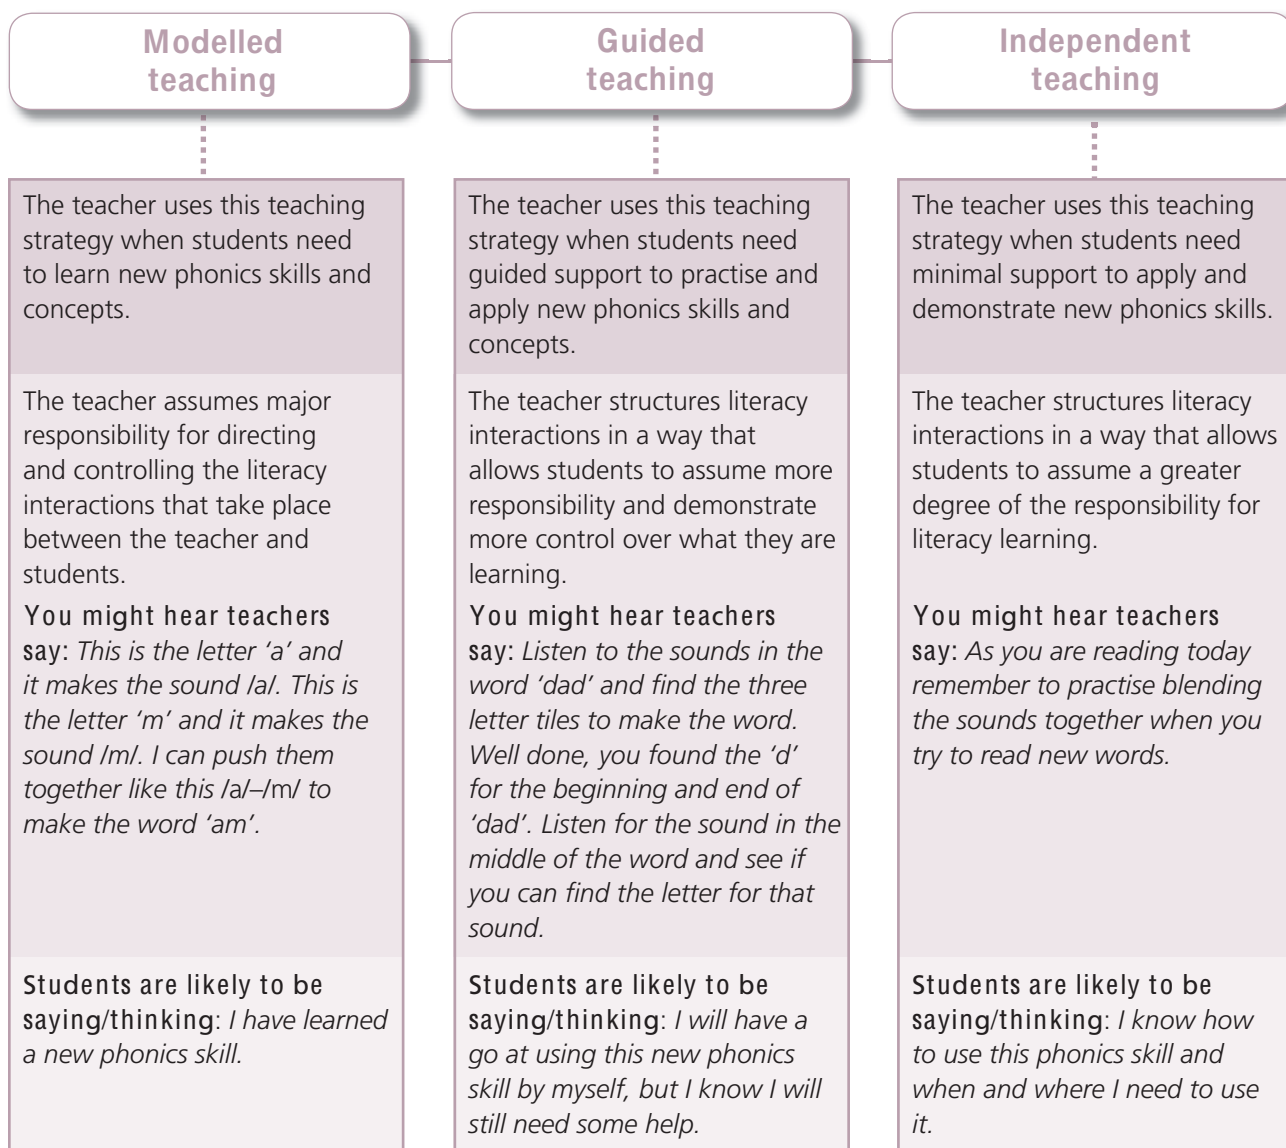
Modelled teaching

The teacher uses this teaching strategy when students need to learn new phonics skills and concepts.

The teacher assumes major responsibility for directing and controlling the literacy interactions that take place between the teacher and students.

You might hear teachers say: *This is the letter 'a' and it makes the sound /a/. This is the letter 'm' and it makes the sound /m/. I can push them together like this /a/–/m/ to make the word 'am'.*

Students are likely to be saying/thinking: *I have learned a new phonics skill.*

Guided teaching

The teacher uses this teaching strategy when students need guided support to practise and apply new phonics skills and concepts.

The teacher structures literacy interactions in a way that allows students to assume more responsibility and demonstrate more control over what they are learning.

You might hear teachers say: *Listen to the sounds in the word 'dad' and find the three letter tiles to make the word. Well done, you found the 'd' for the beginning and end of 'dad'. Listen for the sound in the middle of the word and see if you can find the letter for that sound.*

Students are likely to be saying/thinking: *I will have a go at using this new phonics skill by myself, but I know I will still need some help.*

Independent teaching

The teacher uses this teaching strategy when students need minimal support to apply and demonstrate new phonics skills.

The teacher structures literacy interactions in a way that allows students to assume a greater degree of the responsibility for literacy learning.

You might hear teachers say: *As you are reading today remember to practise blending the sounds together when you try to read new words.*

Students are likely to be saying/thinking: *I know how to use this phonics skill and when and where I need to use it.*